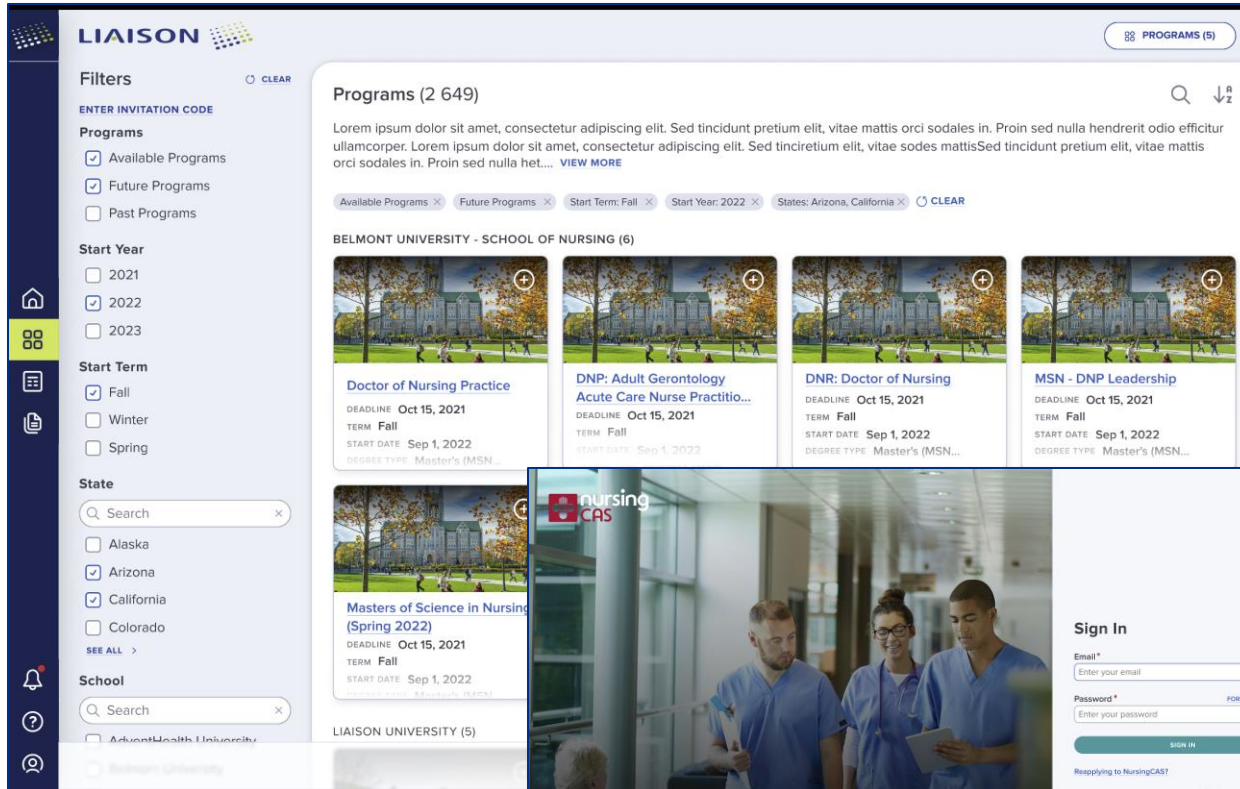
LIAISON

PROGRAMS (5)

Filters
CLEAR

ENTER INVITATION CODE

Programs
Available Programs
Future Programs
Past Programs

Start Year
2021
2022
2023

Start Term
Fall
Winter
Spring

State
Search
Alaska
Arizona
California
Colorado
SEE ALL >

School
Search
AdventHealth University
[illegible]

Programs (2 649)

Lorem ipsum dolor sit amet, consectetur adipiscing elit. Sed tincidunt pretium elit, vitae mattis orci sodales in. Proin sed nulla hendrerit odio efficitur ullamcorper. Lorem ipsum dolor sit amet, consectetur adipiscing elit. Sed tinciretium elit, vitae sodes mattisSed tincidunt pretium elit, vitae mattis orci sodales in. Proin sed nulla het.... VIEW MORE

Available Programs × Future Programs × Start Term: Fall × Start Year: 2022 × States: Arizona, California × CLEAR

BELMONT UNIVERSITY - SCHOOL OF NURSING (6)

Doctor of Nursing Practice
DEADLINE Oct 15, 2021
TERM Fall
START DATE Sep 1, 2022
DEGREE TYPE Master's (MSN...

DNP: Adult Gerontology Acute Care Nurse Practitio...
DEADLINE Oct 15, 2021
TERM Fall
START DATE Sep 1, 2022

DNR: Doctor of Nursing
DEADLINE Oct 15, 2021
TERM Fall
START DATE Sep 1, 2022
DEGREE TYPE Master's (MSN...

MSN - DNP Leadership
DEADLINE Oct 15, 2021
TERM Fall
START DATE Sep 1, 2022
DEGREE TYPE Master's (MSN...

Masters of Science in Nursing (Spring 2022)
DEADLINE Oct 15, 2021
TERM Fall
START DATE Sep 1, 2022
DEGREE TYPE Master's (MSN...

LIAISON UNIVERSITY (5)

nursing CAS

Sign In
Email*
Enter your email
Password*
FOR
Enter your password
SIGN IN
Reapplying to NursingCAS?